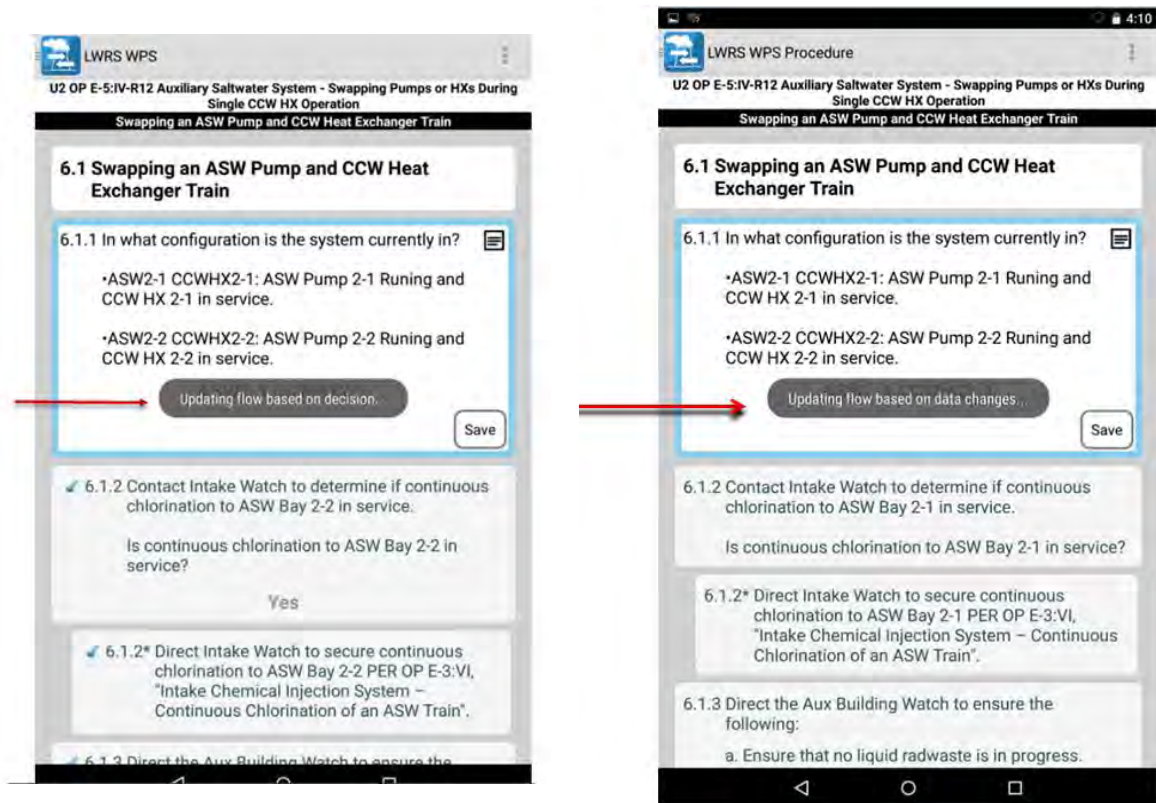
LWRS WPS

U2 OP E-5:IV-R12 Auxiliary Saltwater System - Swapping Pumps or HXs During Single CCW HX Operation

Swapping an ASW Pump and CCW Heat Exchanger Train

6.1 Swapping an ASW Pump and CCW Heat Exchanger Train

6.1.1 In what configuration is the system currently in?

•ASW2-1 CCWHX2-1: ASW Pump 2-1 Runing and CCW HX 2-1 in service.

•ASW2-2 CCWHX2-2: ASW Pump 2-2 Runing and CCW HX 2-2 in service.

Updating flow based on decision.

Save

6.1.2 Contact Intake Watch to determine if continuous chlorination to ASW Bay 2-2 in service.

Is continuous chlorination to ASW Bay 2-2 in service?

Yes

6.1.2* Direct Intake Watch to secure continuous chlorination to ASW Bay 2-2 PER OP E-3:VI, "Intake Chemical Injection System – Continuous Chlorination of an ASW Train".

6.1.3 Direct the Aux Building Watch to ensure the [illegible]

4:10

LWRS WPS Procedure

U2 OP E-5:IV-R12 Auxiliary Saltwater System - Swapping Pumps or HXs During Single CCW HX Operation

Swapping an ASW Pump and CCW Heat Exchanger Train

6.1 Swapping an ASW Pump and CCW Heat Exchanger Train

6.1.1 In what configuration is the system currently in?

•ASW2-1 CCWHX2-1: ASW Pump 2-1 Runing and CCW HX 2-1 in service.

•ASW2-2 CCWHX2-2: ASW Pump 2-2 Runing and CCW HX 2-2 in service.

Updating flow based on data changes...

Save

6.1.2 Contact Intake Watch to determine if continuous chlorination to ASW Bay 2-1 in service.

Is continuous chlorination to ASW Bay 2-1 in service?

6.1.2* Direct Intake Watch to secure continuous chlorination to ASW Bay 2-1 PER OP E-3:VI, "Intake Chemical Injection System – Continuous Chlorination of an ASW Train".

6.1.3 Direct the Aux Building Watch to ensure the following:

a. Ensure that no liquid radwaste is in progress.